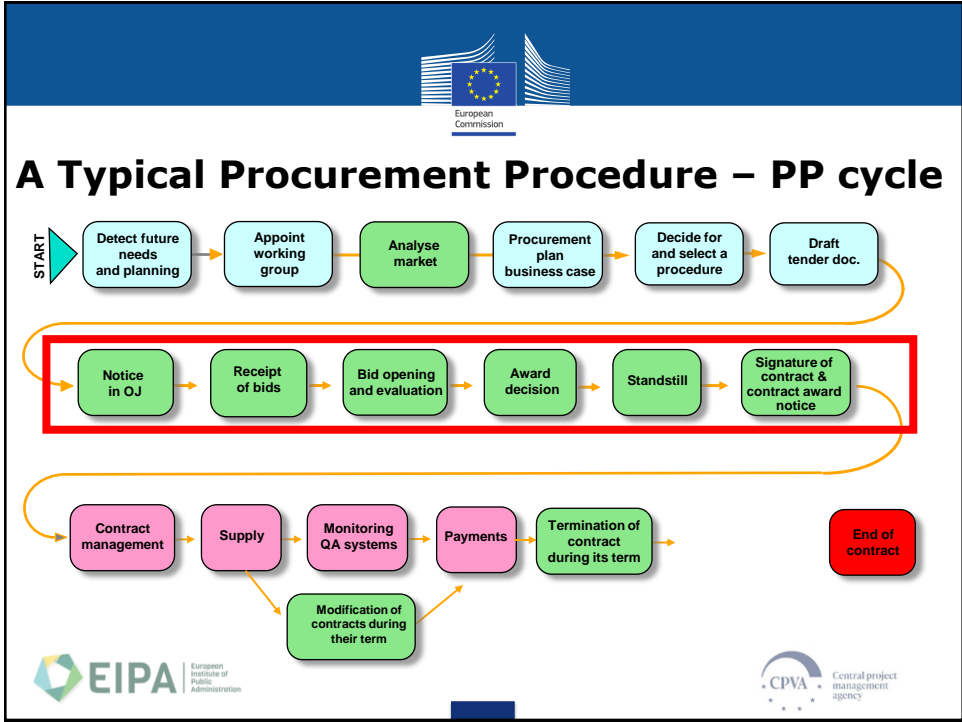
European Commission

A Typical Procurement Procedure – PP cycle

START

Detect future needs and planning

Appoint working group

Analyse market

Procurement plan business case

Decide for and select a procedure

Draft tender doc.

Notice in OJ

Receipt of bids

Bid opening and evaluation

Award decision

Standstill

Signature of contract & contract award notice

Contract management

Supply

Monitoring QA systems

Payments

Termination of contract during its term

End of contract

Modification of contracts during their term

EIPA European Institute of Public Administration

CPVA Central project management agency